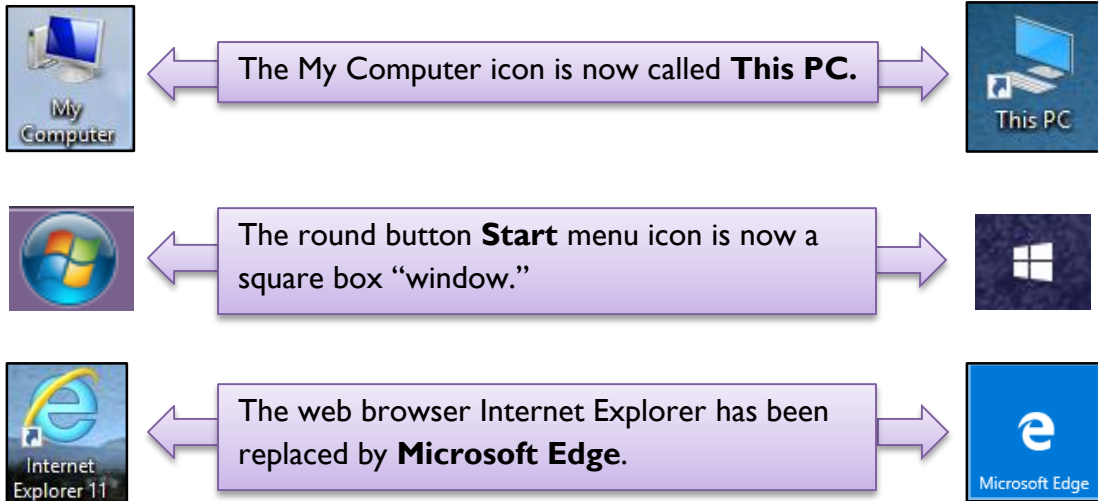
My Computer

The My Computer icon is now called **This PC.**

This PC

The round button **Start** menu icon is now a square box "window."

Internet Explorer 11

The web browser Internet Explorer has been replaced by **Microsoft Edge**.

Microsoft Edge